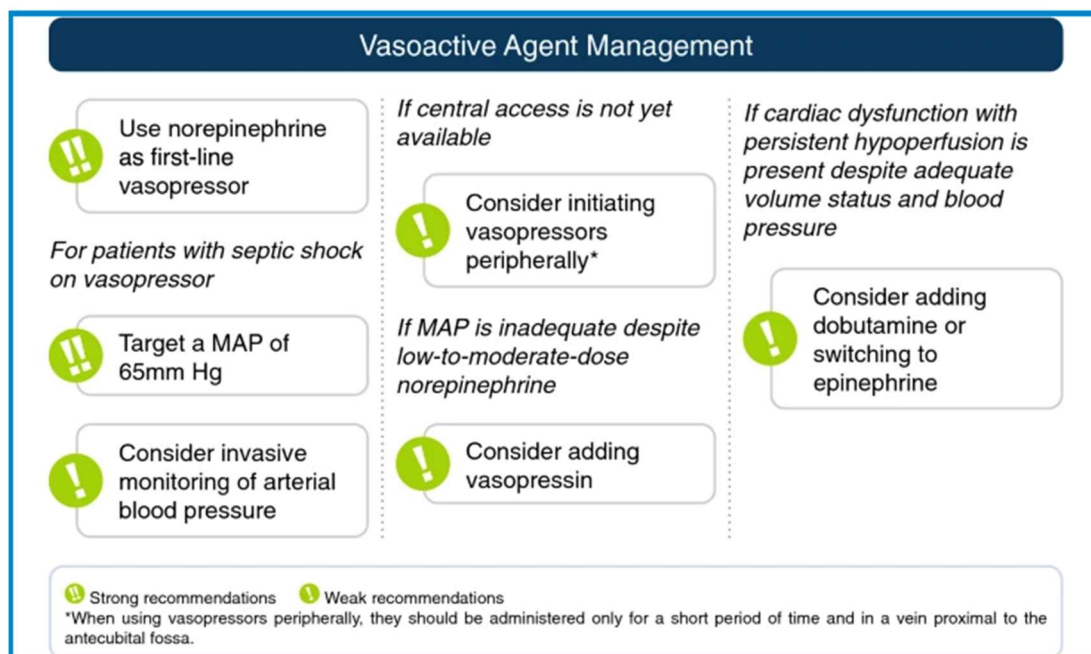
Vasoactive Agent Management

!! Use norepinephrine as first-line vasopressor

For patients with septic shock on vasopressor

!! Target a MAP of 65mm Hg

! Consider invasive monitoring of arterial blood pressure

If central access is not yet available

! Consider initiating vasopressors peripherally*

If MAP is inadequate despite low-to-moderate-dose norepinephrine

! Consider adding vasopressin

If cardiac dysfunction with persistent hypoperfusion is present despite adequate volume status and blood pressure

! Consider adding dobutamine or switching to epinephrine

!! Strong recommendations ! Weak recommendations
*When using vasopressors peripherally, they should be administered only for a short period of time and in a vein proximal to the antecubital fossa.